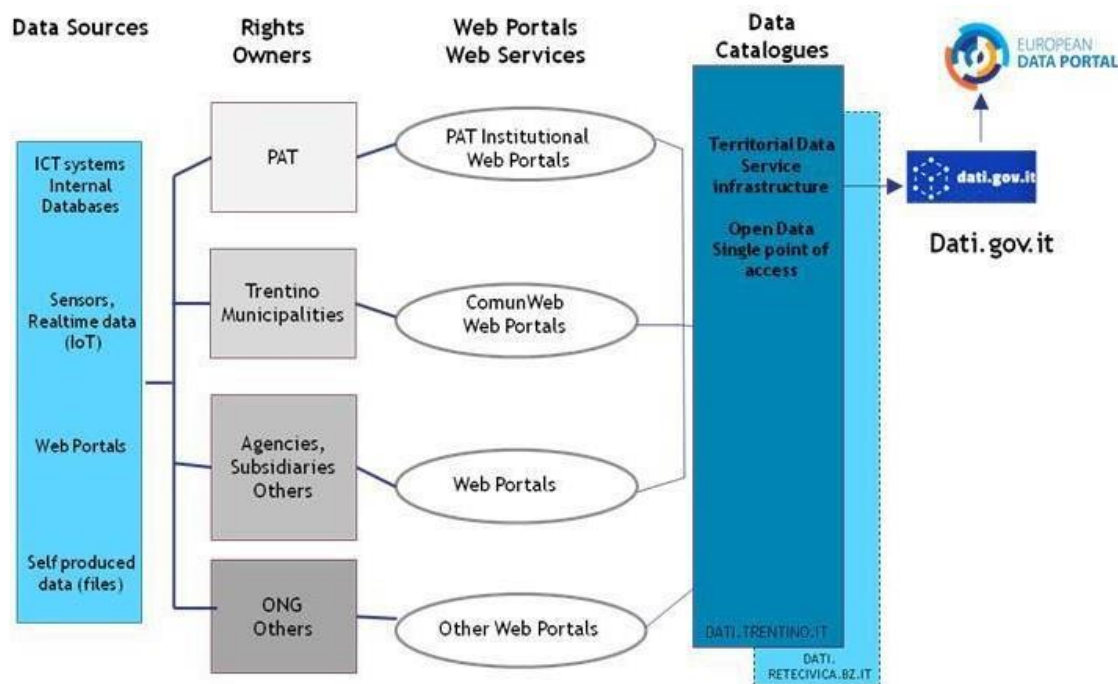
Data Sources

Rights Owners

Web Portals Web Services

Data Catalogues

EUROPEAN DATA PORTAL

ICT systems Internal Databases

Sensors, Realtime data (IoT)

Web Portals

Self produced data (files)

PAT

Trentino Municipalities

Agencies, Subsidiaries Others

ONG Others

PAT Institutional Web Portals

ComunWeb Web Portals

Web Portals

Other Web Portals

Territorial Data Service infrastructure

Open Data Single point of access

DATI.TRENTINO.IT

DATI. RETECIVICA.BZ.IT

dati.gov.it

Dati.gov.it